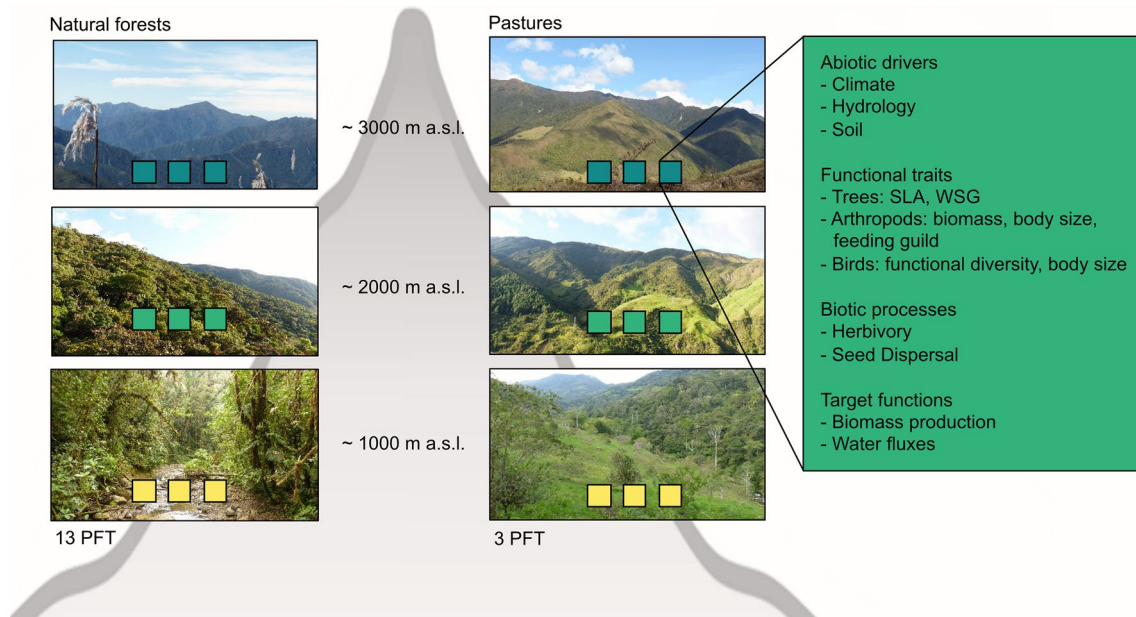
Natural forests

Pastures

~ 3000 m a.s.l.

~ 2000 m a.s.l.

~ 1000 m a.s.l.

13 PFT

3 PFT

Abiotic drivers
- Climate
- Hydrology
- Soil

Functional traits
- Trees: SLA, WSG
- Arthropods: biomass, body size, feeding guild
- Birds: functional diversity, body size

Biotic processes
- Herbivory
- Seed Dispersal

Target functions
- Biomass production
- Water fluxes